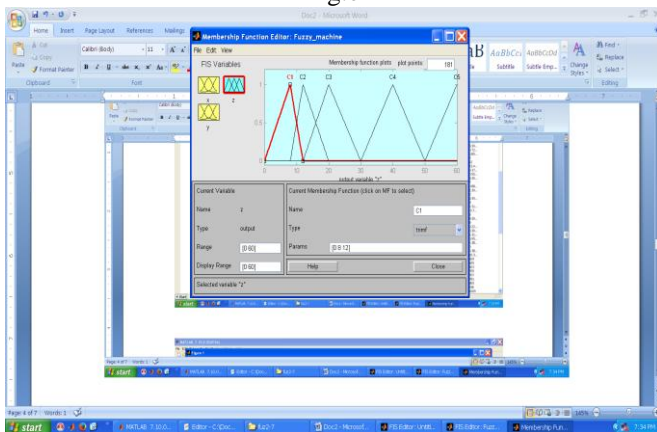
Doc2 - Microsoft Word

Home Insert Page Layout References Mailings

Cut
Copy
Format Painter
Paste
Calibri (Body) 11
Clipboard Font

Membership Function Editor: Fuzzy_machine
File Edit View

FIS Variables

Membership function plots plot points: 181

C1 C2 C3 C4 C5

x
z
y

0 10 20 30 40 50 60
output variable "z"

Current Variable
Name z
Type output
Range [0 60]
Display Range [0 60]

Current Membership Function (click on MF to select)
Name C1
Type trimf
Params [0 8 12]

Help Close

Selected variable "z"

AaBbCc AaBbCcDd
Subtitle Subtle Emp...
Change Styles
Find
Replace
Select
Editing

Page 4 of 7 Words: 1

start MATLAB 7.10.0... Editor - C:\Doc... fuz2-7 Doc2 - Microsof... FIS Editor: Untitl... FIS Editor: Fuzz... Membership Fun...

145% 7:34 PM